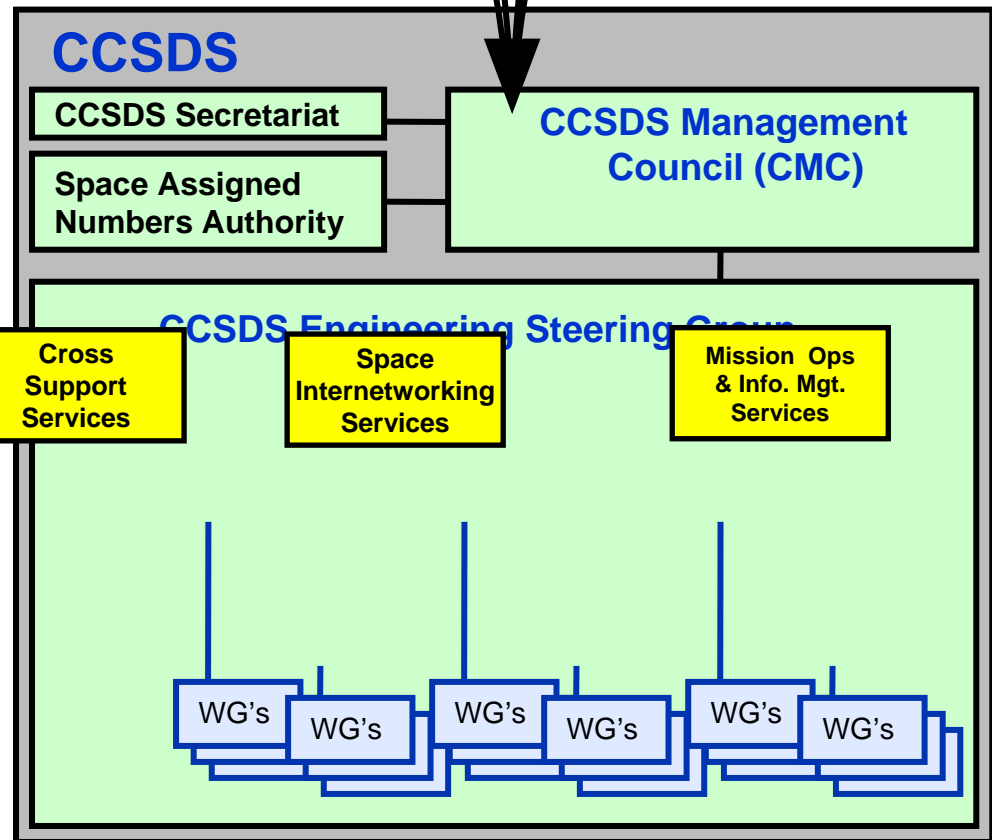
CCSDS

CCSDS Secretariat

Space Assigned Numbers Authority

CCSDS Management Council (CMC)

CCSDS Engineering Steering Group

Cross Support Services

Space Internetworking Services

Mission Ops & Info. Mgt. Services

WG's

WG's

WG's

WG's

WG's

WG's